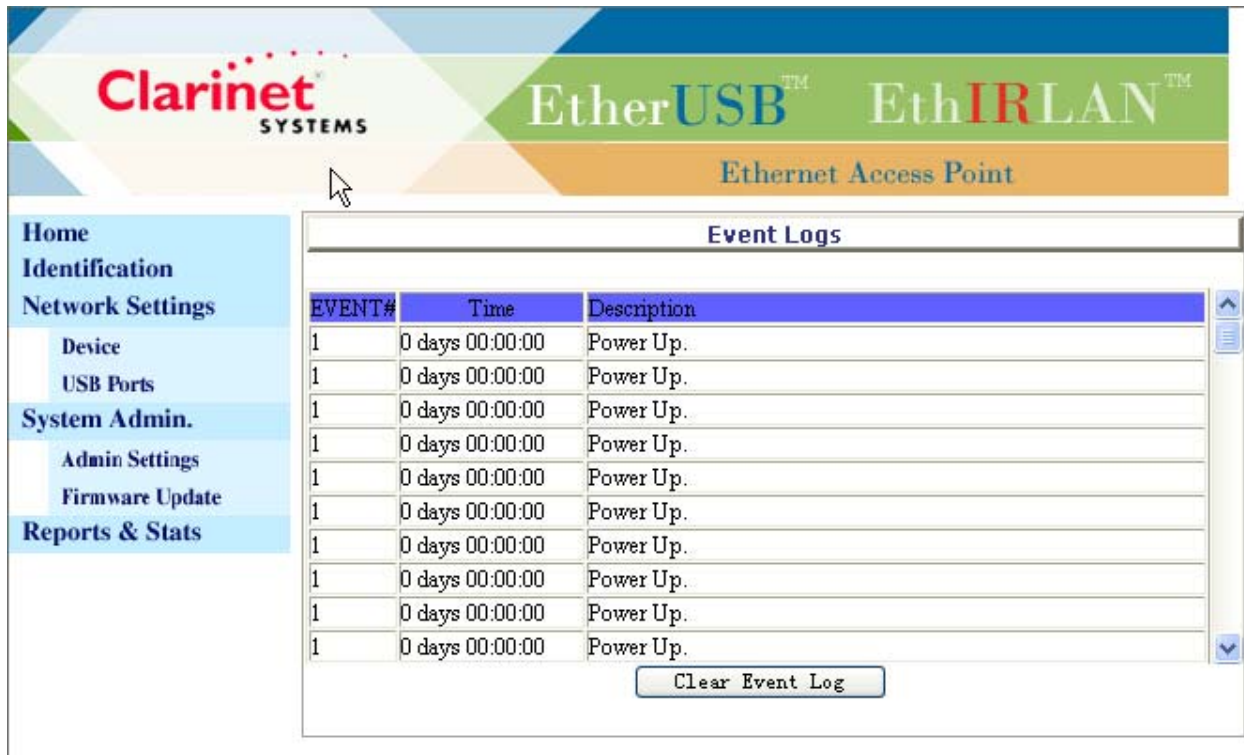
Clarinet SYSTEMS

EtherUSB™ EthIRLAN™

Ethernet Access Point

Home
Identification
Network Settings
Device
USB Ports
System Admin.
Admin Settings
Firmware Update
Reports & Stats

Event Logs

| EVENT# | Time | Description |
|---|---|---|
| 1 | 0 days 00:00:00 | Power Up. |
| 1 | 0 days 00:00:00 | Power Up. |
| 1 | 0 days 00:00:00 | Power Up. |
| 1 | 0 days 00:00:00 | Power Up. |
| 1 | 0 days 00:00:00 | Power Up. |
| 1 | 0 days 00:00:00 | Power Up. |
| 1 | 0 days 00:00:00 | Power Up. |
| 1 | 0 days 00:00:00 | Power Up. |
| 1 | 0 days 00:00:00 | Power Up. |
| 1 | 0 days 00:00:00 | Power Up. |

Clear Event Log